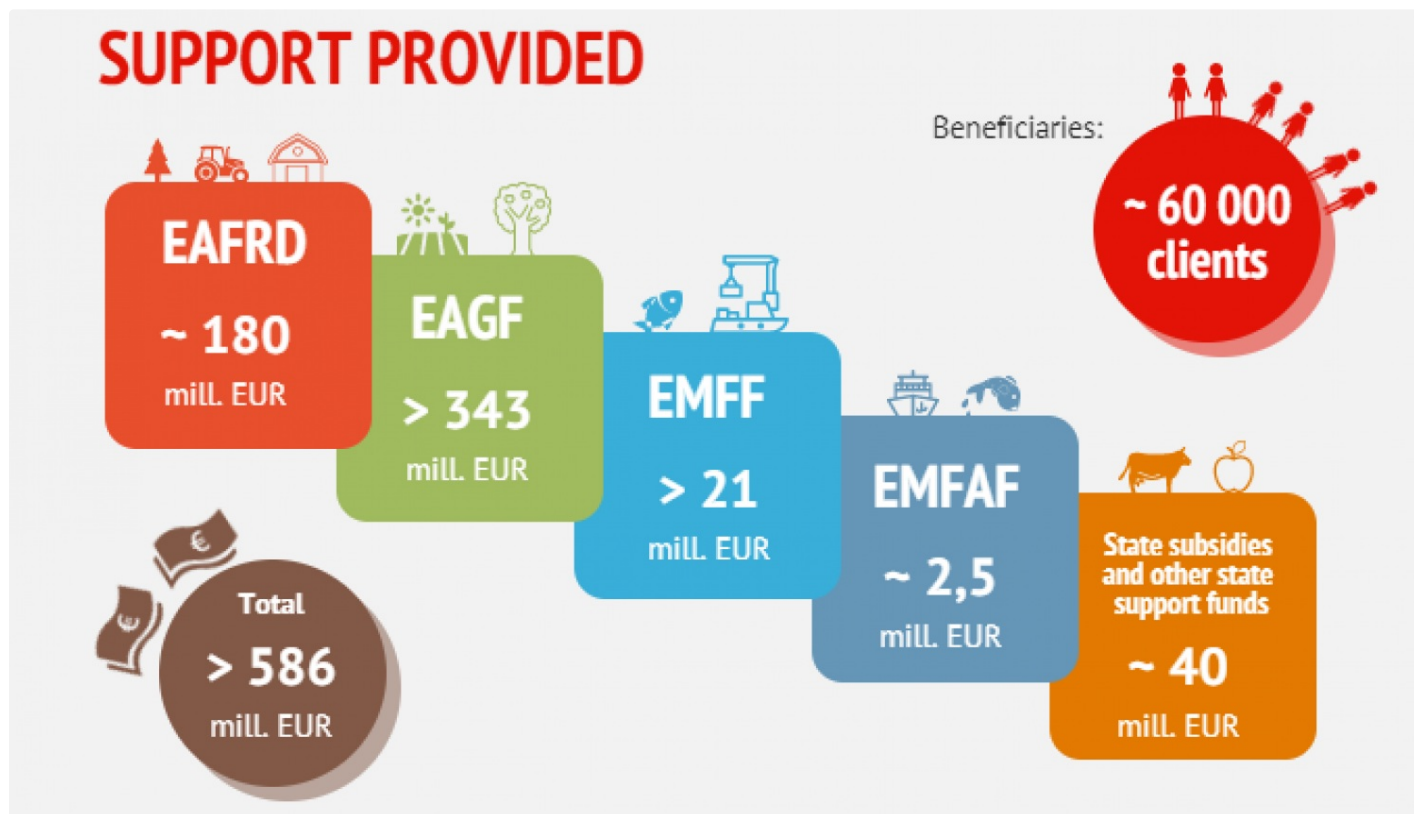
SUPPORT PROVIDED

Beneficiaries:

~ 60 000 clients

EAFRD

~ 180

mill. EUR

EAGF

> 343

mill. EUR

EMFF

> 21

mill. EUR

EMFAF

~ 2,5

mill. EUR

State subsidies and other state support funds

~ 40

mill. EUR

Total

> 586

mill. EUR